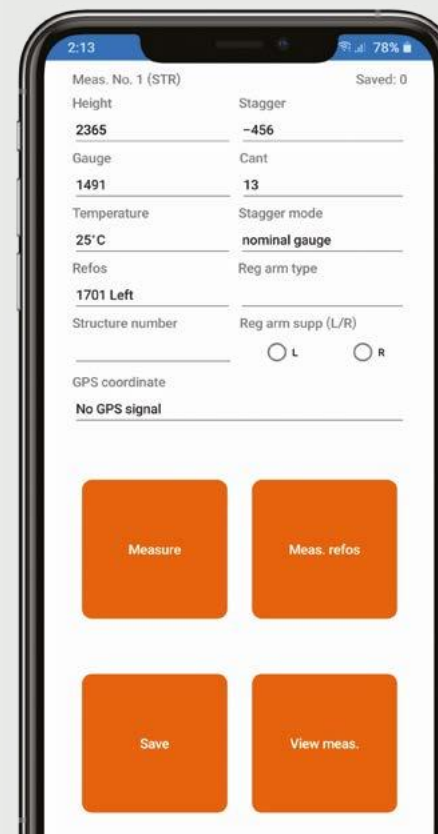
2:13

78%

Meas. No. 1 (STR)

Saved: 0

Height

2365

Stagger

-456

Gauge

1491

Cant

13

Temperature

25°C

Stagger mode

nominal gauge

Refos

1701 Left

Reg arm type

Structure number

Reg arm supp (L/R)

L

R

GPS coordinate

No GPS signal

Measure

Meas. refos

Save

View meas.